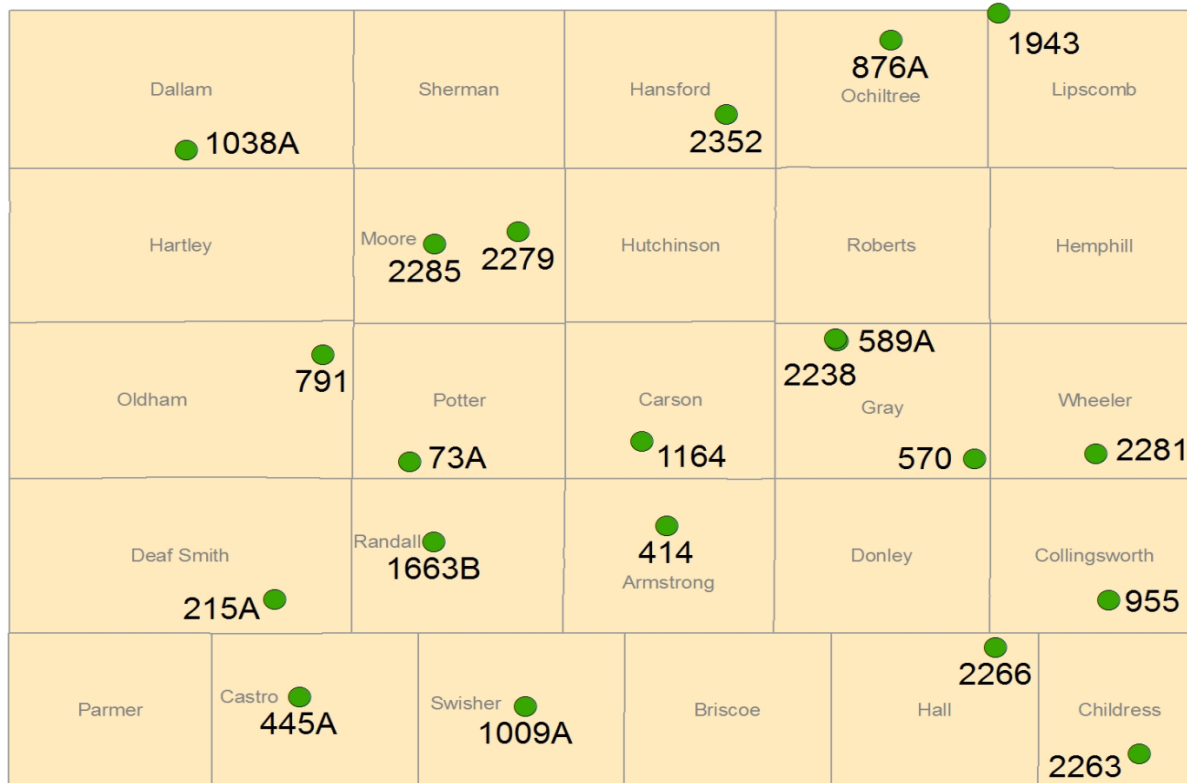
Dallam
1038A
Sherman
Hansford
2352
876A
Ochiltree
1943
Lipscomb

Hartley
Moore
2285
2279
Hutchinson
Roberts
Hemphill

791
Oldham
Potter
73A
Carson
1164
589A
2238
Gray
570
Wheeler
2281

Deaf Smith
215A
Randall
1663B
414
Armstrong
Donley
Collingsworth
955

Parmer
Castro
445A
Swisher
1009A
Briscoe
2266
Hall
Childress
2263